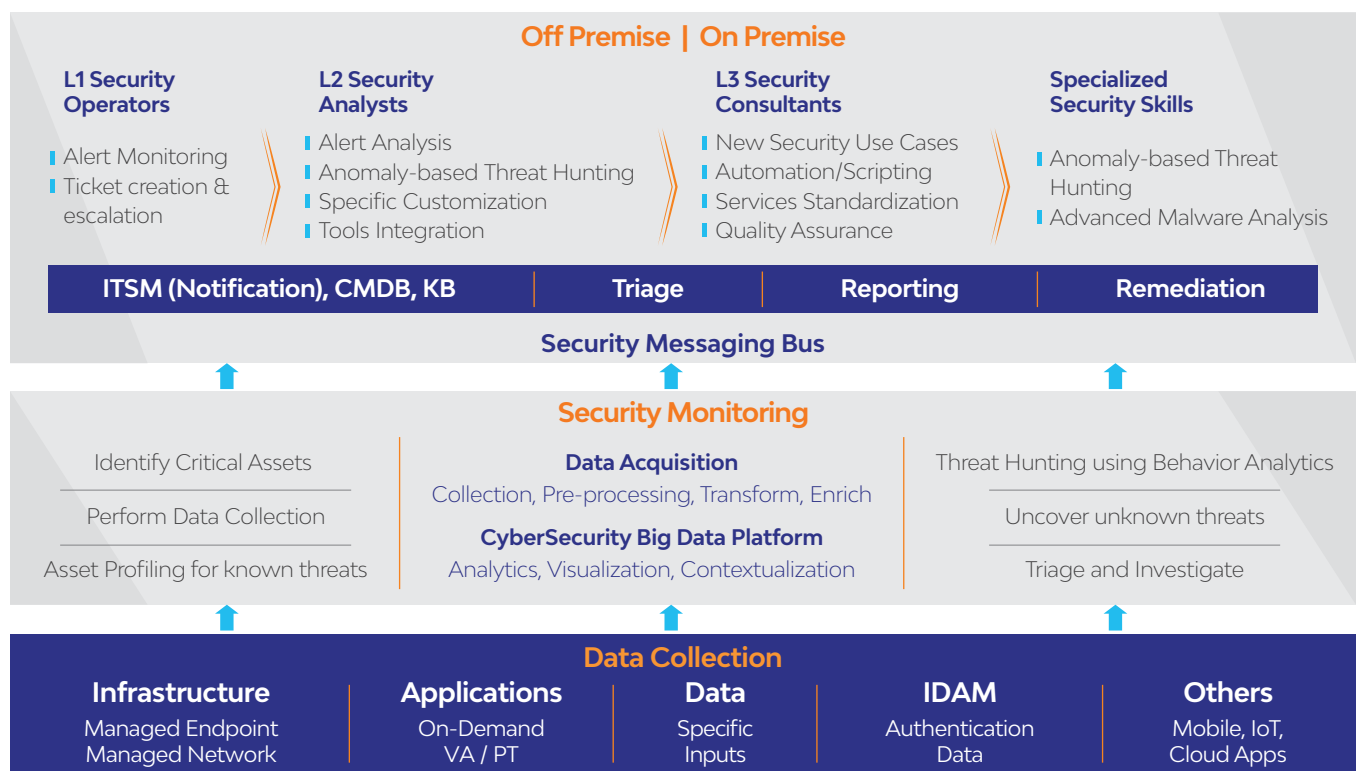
Off Premise | On Premise

L1 Security Operators

Alert Monitoring
Ticket creation & escalation

L2 Security Analysts

Alert Analysis
Anomaly-based Threat Hunting
Specific Customization
Tools Integration

L3 Security Consultants

New Security Use Cases
Automation/Scripting
Services Standardization
Quality Assurance

Specialized Security Skills

Anomaly-based Threat Hunting
Advanced Malware Analysis

ITSM (Notification), CMDB, KB | Triage | Reporting | Remediation

Security Messaging Bus

Security Monitoring

Identify Critical Assets
Perform Data Collection
Asset Profiling for known threats

Data Acquisition
Collection, Pre-processing, Transform, Enrich
CyberSecurity Big Data Platform
Analytics, Visualization, Contextualization

Threat Hunting using Behavior Analytics
Uncover unknown threats
Triage and Investigate

Data Collection

Infrastructure
Managed Endpoint
Managed Network

Applications
On-Demand
VA / PT

Data
Specific
Inputs

IDAM
Authentication
Data

Others
Mobile, IoT,
Cloud Apps